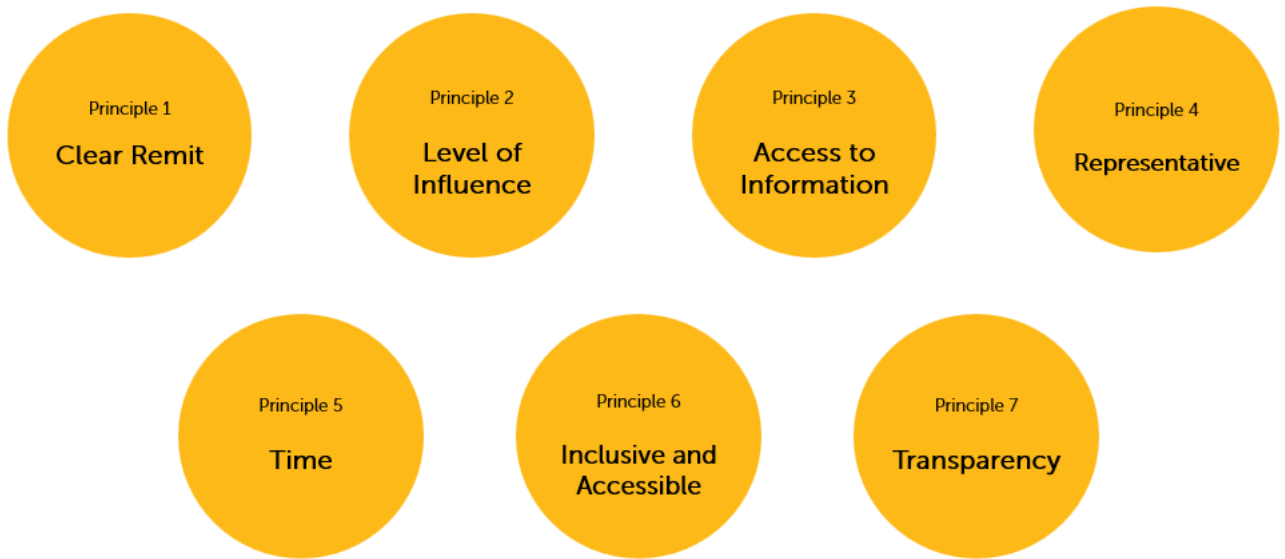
Principle 1
Clear Remit

Principle 2
Level of Influence

Principle 3
Access to Information

Principle 4
Representative

Principle 5
Time

Principle 6
Inclusive and Accessible

Principle 7
Transparency